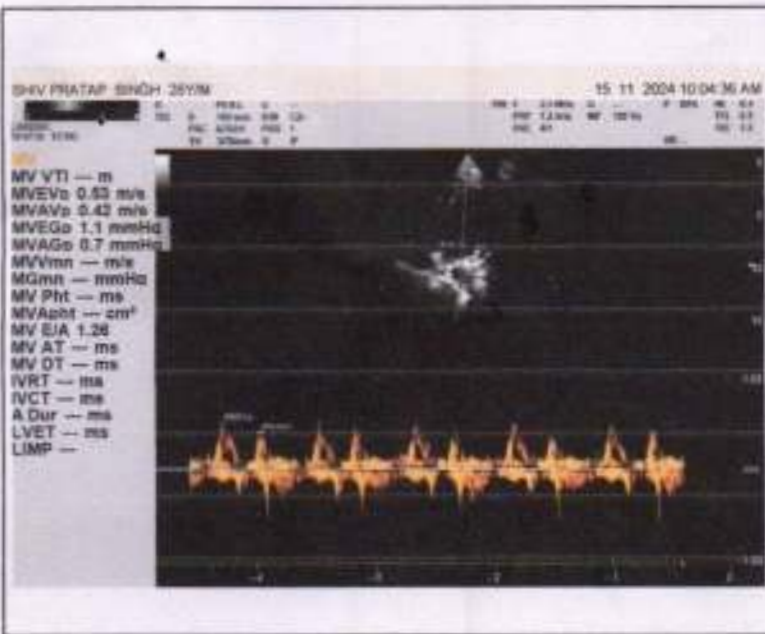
SHIV PRATAP SINGH 26Y/M

15 11 2004 10:04:36 AM

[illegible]

MV
MV VTI — m
MVEVp 0.53 m/s
MVAVp 0.42 m/s
MVEGp 1.1 mmHg
MVAGp 0.7 mmHg
MVVmn — m/s
MGmn — mmHg
MV Pht — ms
MVAphl — cm²
MV E/A 1.26
MV AT — ms
MV DT — ms
IVRT — ms
IVCT — ms
A Dur — ms
LVET — ms
LIMP —